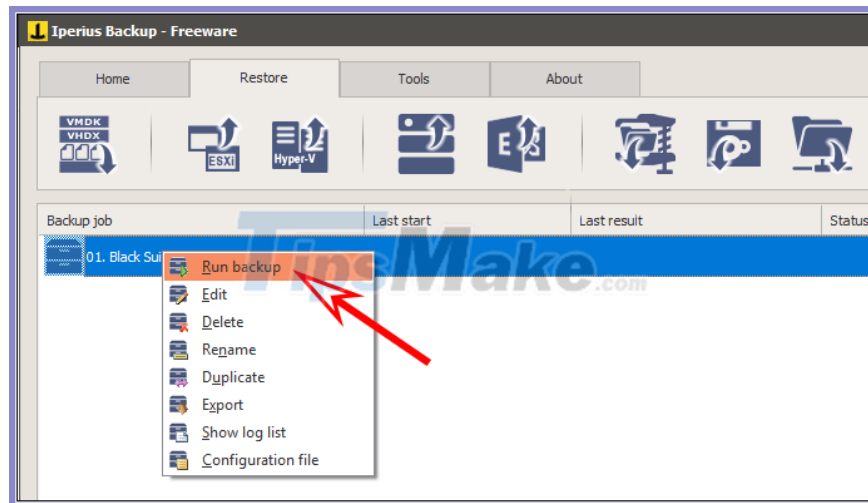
Iperius Backup - Freeware

Home
Restore
Tools
About

VMDK
VHDX
ESXi
Hyper-V

| Backup job | Last start | Last result | Status |
|---|---|---|---|
| 01. Black Sui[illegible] | | | |

Run backup
Edit
Delete
Rename
Duplicate
Export
Show log list
Configuration file

TipsMake.com